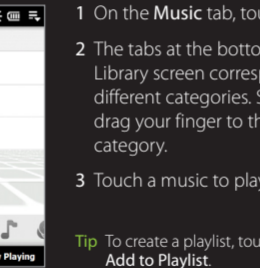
Playing

1 On the Music tab, tou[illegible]

2 The tabs at the botto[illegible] Library screen corresp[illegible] different categories. S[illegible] drag your finger to th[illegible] category.

3 Touch a music to play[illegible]

Tip To create a playlist, tou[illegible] Add to Playlist.